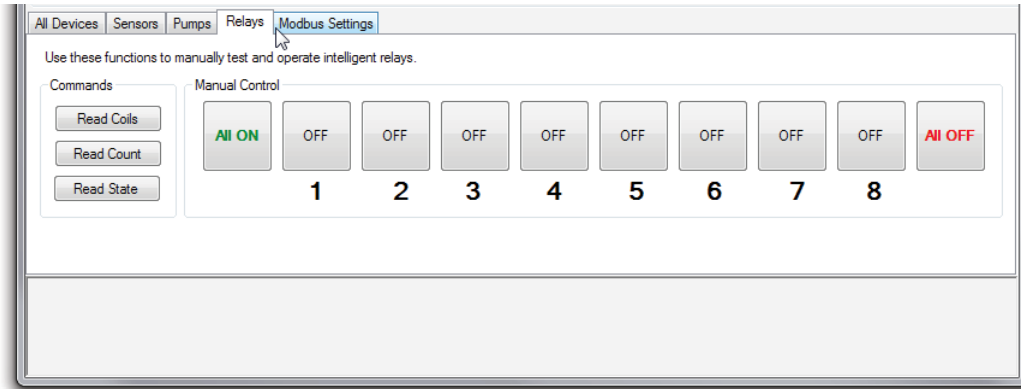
All Devices | Sensors | Pumps | Relays | Modbus Settings

Use these functions to manually test and operate intelligent relays.

Commands

Read Coils

Read Count

Read State

Manual Control

All ON

OFF
1

OFF
2

OFF
3

OFF
4

OFF
5

OFF
6

OFF
7

OFF
8

All OFF